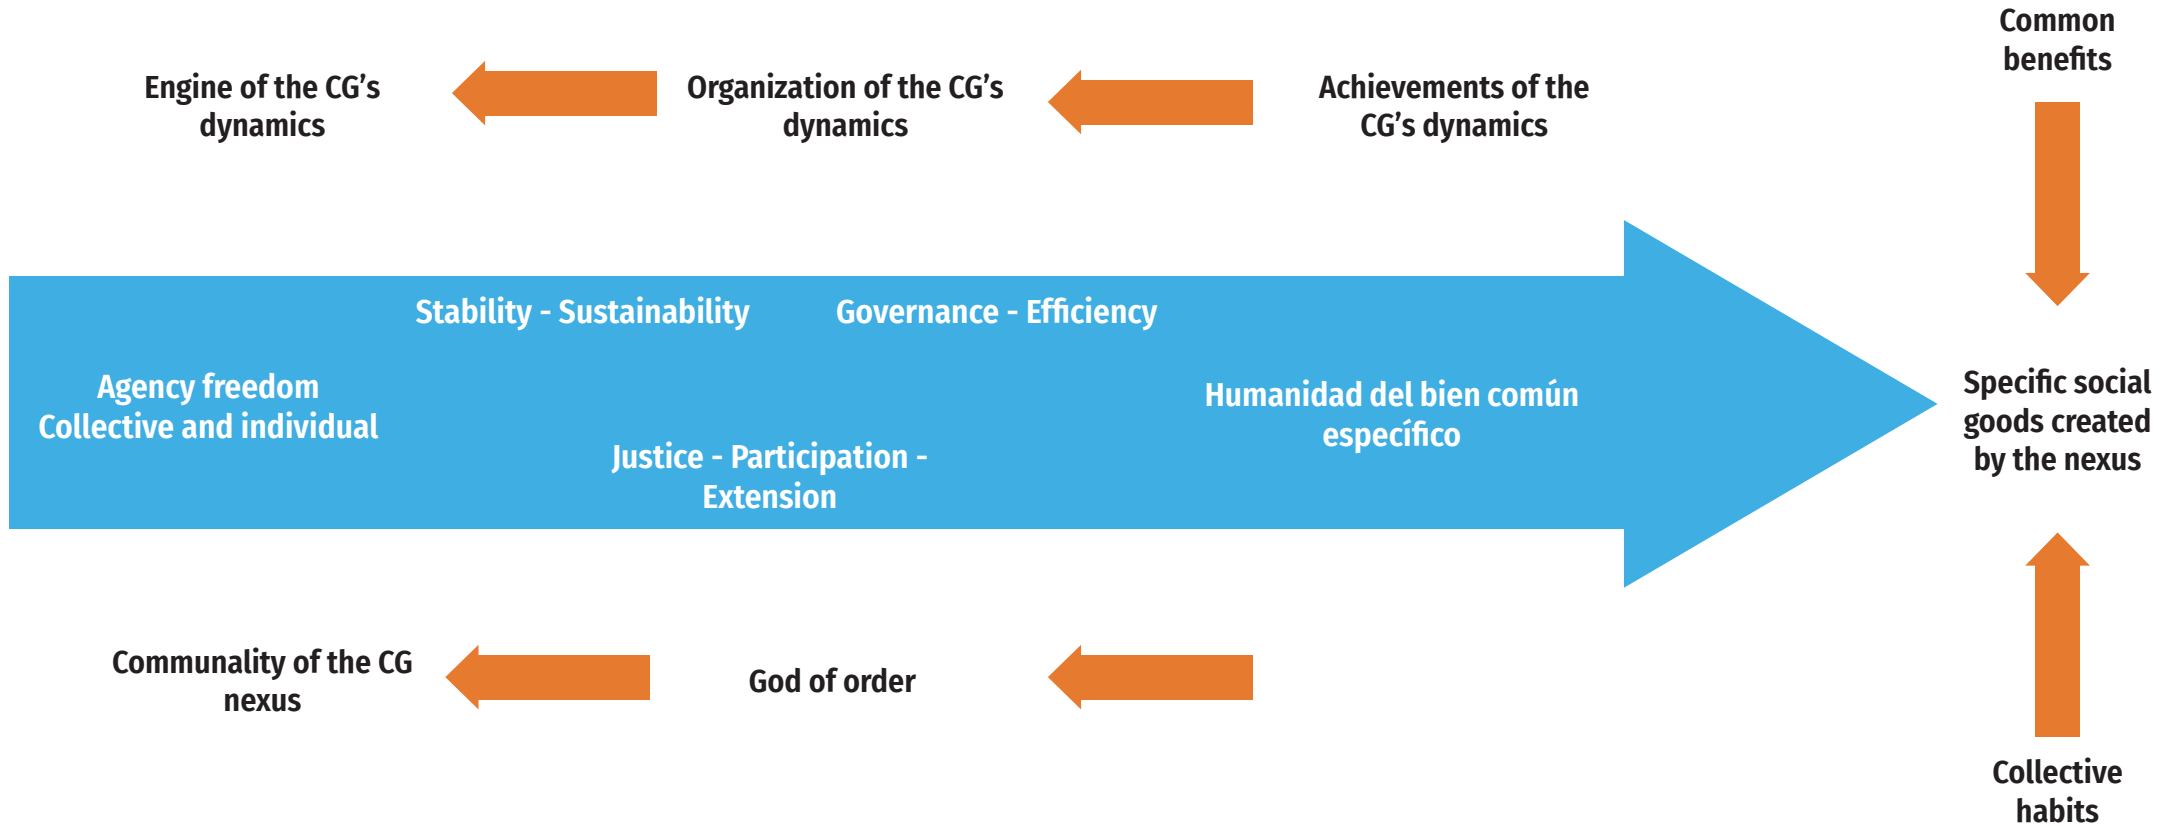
Common benefits

Engine of the CG's dynamics

Organization of the CG's dynamics

Achievements of the CG's dynamics

Stability - Sustainability

Governance - Efficiency

Agency freedom
Collective and individual

Humanidad del bien común específico

Justice - Participation - Extension

Specific social goods created by the nexus

Communality of the CG nexus

God of order

Collective habits